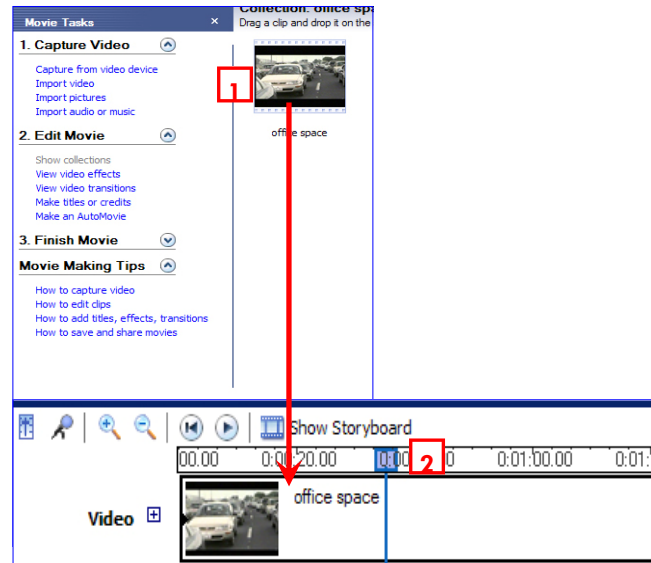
Movie Tasks ×

1. Capture Video

Capture from video device
Import video
Import pictures
Import audio or music

2. Edit Movie

Show collections
View video effects
View video transitions
Make titles or credits
Make an AutoMovie

3. Finish Movie

Movie Making Tips

How to capture video
How to edit clips
How to add titles, effects, transitions
How to save and share movies

Collection: office sp
Drag a clip and drop it on the

1

office space

Show Storyboard

00.00 0:00:20.00 0:00 2 0 0:01:00.00 0:01:

Video

office space